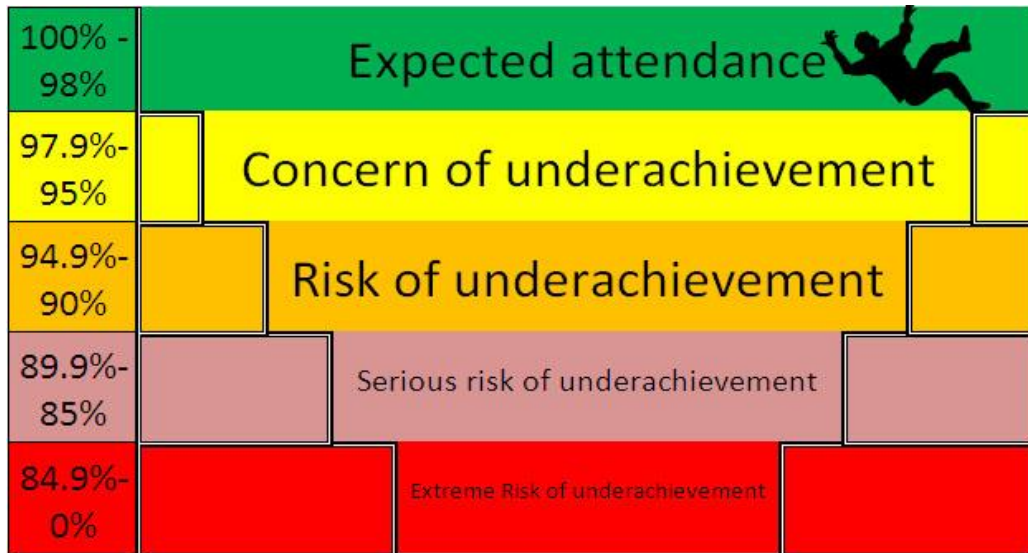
| | |
|---|---|
| 100% - 98% | Expected attendance |
| 97.9%- 95% | Concern of underachievement |
| 94.9%- 90% | Risk of underachievement |
| 89.9%- 85% | Serious risk of underachievement |
| 84.9%- 0% | Extreme Risk of underachievement |